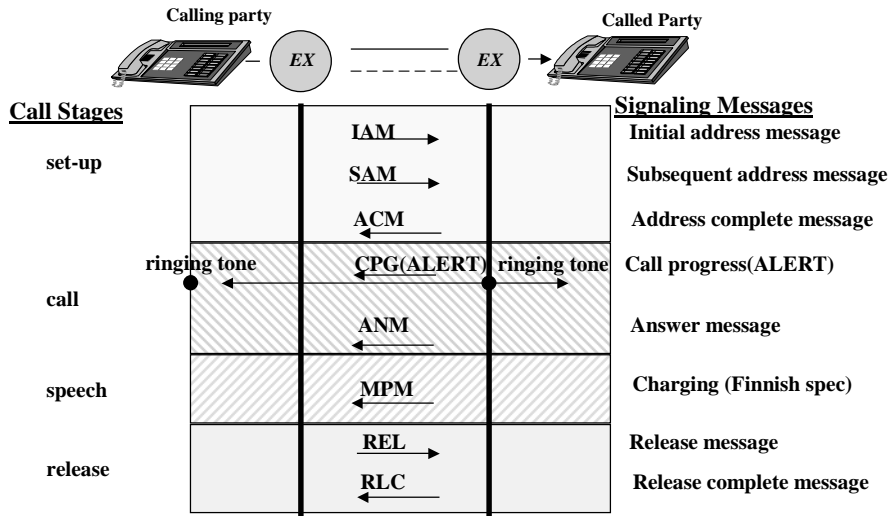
Calling party

Called Party

EX

EX

Call Stages

Signaling Messages

IAM

Initial address message

set-up

SAM

Subsequent address message

ACM

Address complete message

ringing tone

CPG(ALERT)

ringing tone

Call progress(ALERT)

call

ANM

Answer message

speech

MPM

Charging (Finnish spec)

REL

Release message

release

RLC

Release complete message